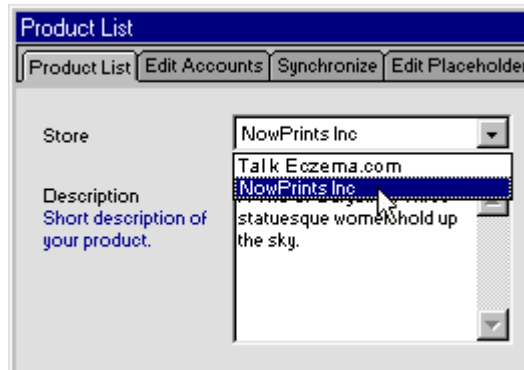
Product List

Product List | Edit Accounts | Synchronize | Edit Placeholder

Store

NowPrints Inc

Talk Eczema.com

NowPrints Inc

Description

Short description of your product.

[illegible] statuesque wome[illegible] hold up the sky.